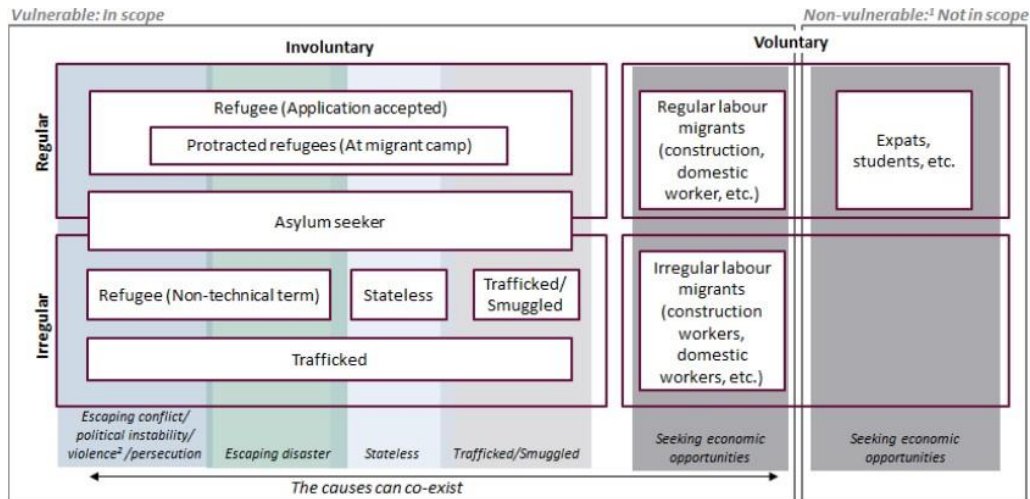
Vulnerable: In scope

Non-vulnerable:¹ Not in scope

Involuntary

Voluntary

Regular

Irregular

Refugee (Application accepted)

Protracted refugees (At migrant camp)

Asylum seeker

Refugee (Non-technical term)

Stateless

Trafficked/ Smuggled

Trafficked

Regular labour migrants (construction, domestic worker, etc.)

Irregular labour migrants (construction workers, domestic workers, etc.)

Expats, students, etc.

Escaping conflict/ political instability/ violence² /persecution

Escaping disaster

Stateless

Trafficked/Smuggled

Seeking economic opportunities

Seeking economic opportunities

The causes can co-exist